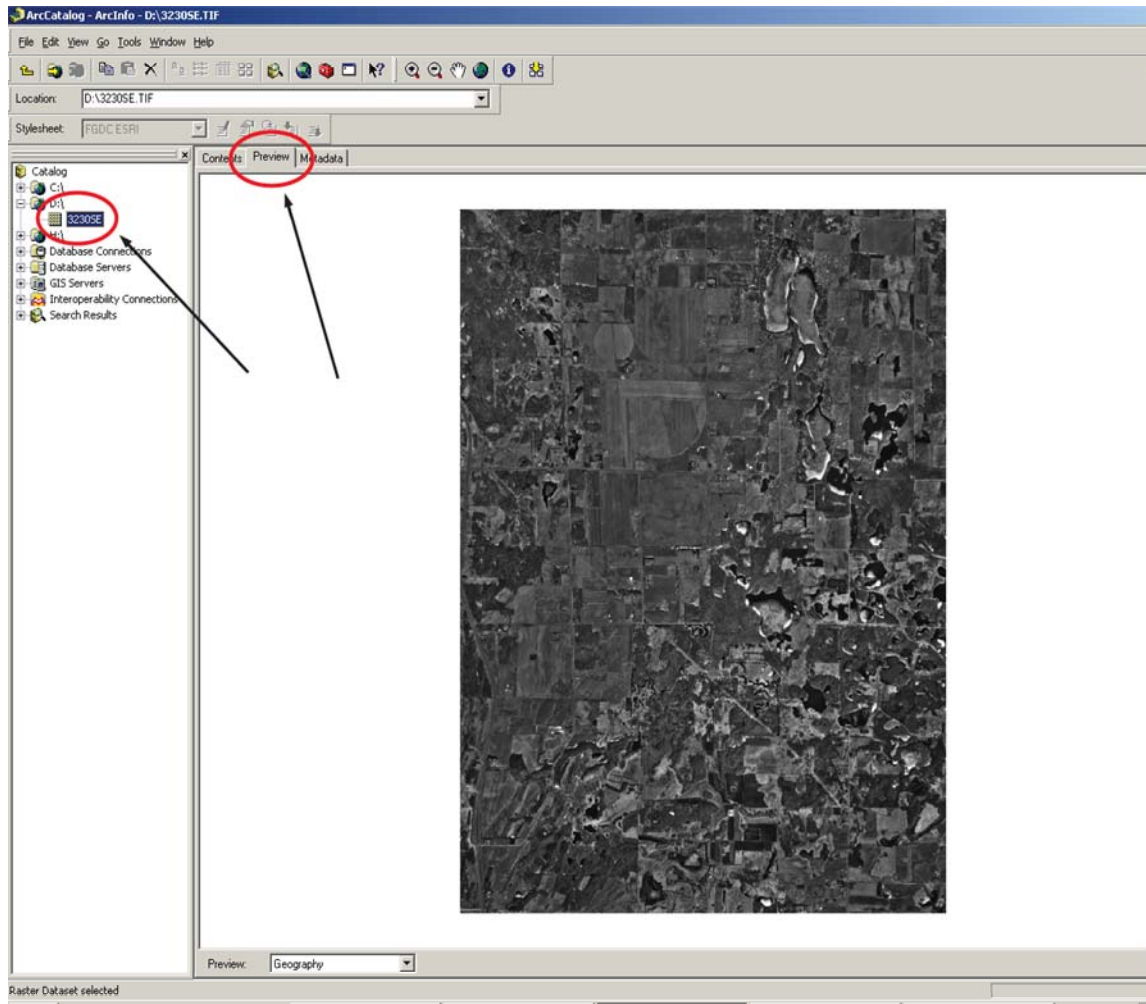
ArcCatalog - ArcInfo - D:\3230SE.TIF

File Edit View Go Tools Window Help

Location: D:\3230SE.TIF

Stylesheet: FGDC ESRI

Contents Preview Metadata

Catalog
C:\
D:\
3230SE
H:\
Database Connections
Database Servers
GIS Servers
Interoperability Connections
Search Results

Preview: Geography

Raster Dataset selected